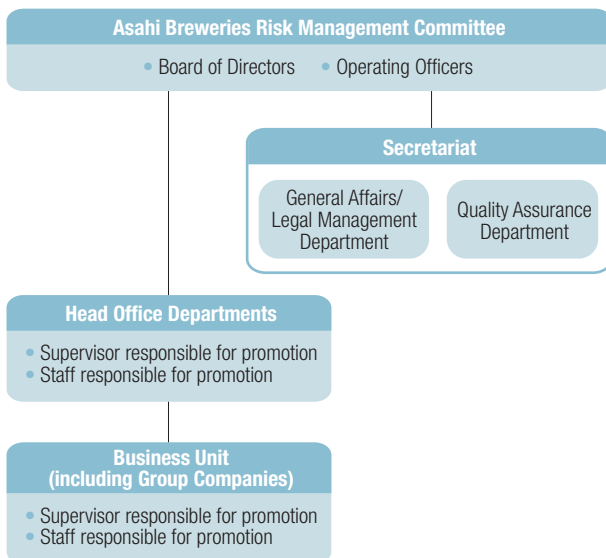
Asahi Breweries Risk Management Committee

• Board of Directors • Operating Officers

Secretariat

General Affairs/ Legal Management Department

Quality Assurance Department

Head Office Departments

• Supervisor responsible for promotion
• Staff responsible for promotion

Business Unit (including Group Companies)

• Supervisor responsible for promotion
• Staff responsible for promotion